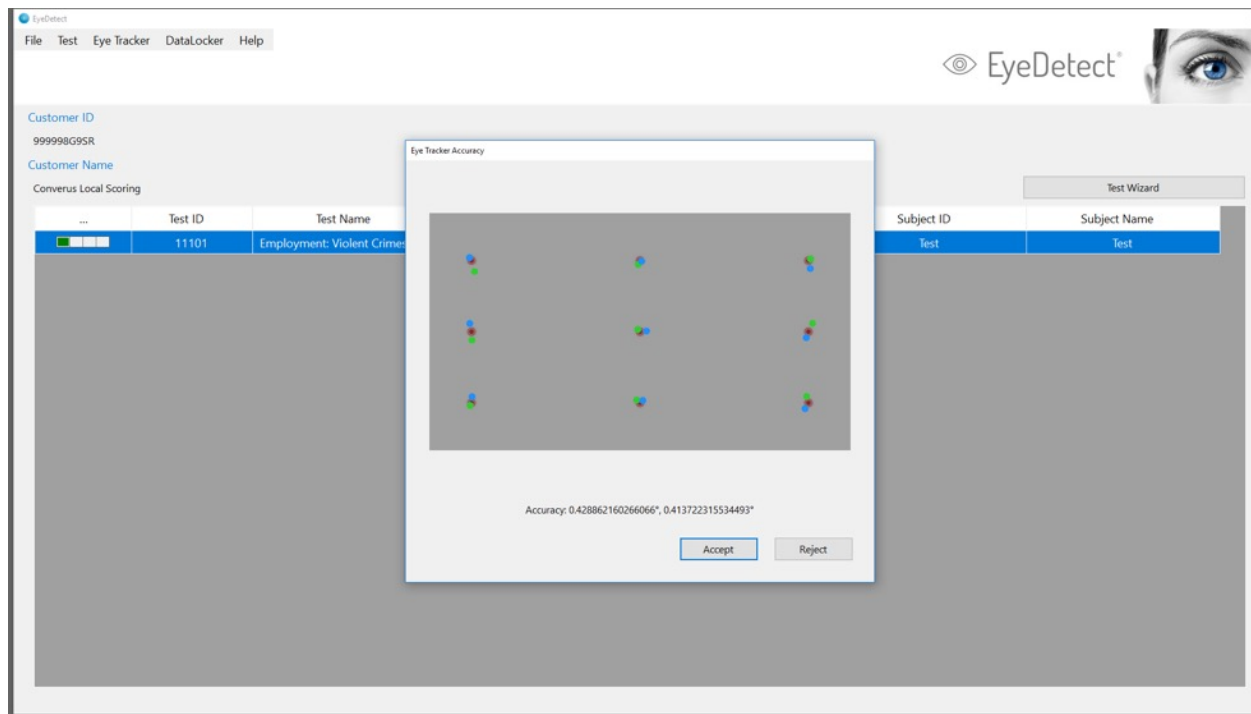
EyeDetect

File Test Eye Tracker DataLocker Help

EyeDetect®

Customer ID

999998G9SR

Customer Name

Converus Local Scoring

Test Wizard

| ... | Test ID | Test Name | Subject ID | Subject Name |
|---|---|---|---|---|
| | 11101 | Employment: Violent Crimes | Test | Test |

Eye Tracker Accuracy

Accuracy: 0.428862160266066°, 0.413722315534493°

Accept

Reject